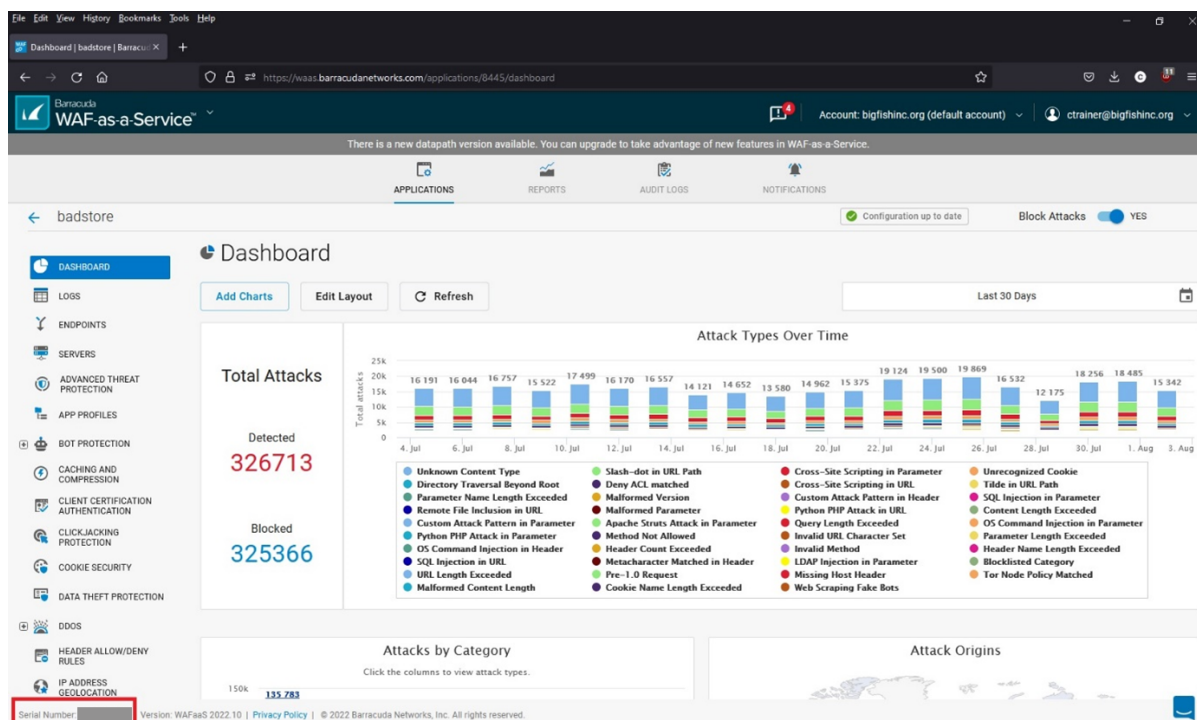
File Edit View History Bookmarks Tools Help

Dashboard | badstore | Barracuda ×  +

https://waas.barracudanetworks.com/applications/8445/dashboard

Barracuda
WAF-as-a-Service

4

Account: bigfishinc.org (default account)

ctrainer@bigfishinc.org

There is a new datapath version available. You can upgrade to take advantage of new features in WAF-as-a-Service.

APPLICATIONS
REPORTS
AUDIT LOGS
NOTIFICATIONS

← badstore

Configuration up to date

Block Attacks YES

DASHBOARD
LOGS
ENDPOINTS
SERVERS
ADVANCED THREAT PROTECTION
APP PROFILES
BOT PROTECTION
CACHING AND COMPRESSION
CLIENT CERTIFICATION AUTHENTICATION
CLICKJACKING PROTECTION
COOKIE SECURITY
DATA THEFT PROTECTION
DDOS
HEADER ALLOW/DENY RULES
IP ADDRESS GEOLOCATION

Dashboard

Add Charts
Edit Layout
Refresh

Last 30 Days

Total Attacks

Detected
326713

Blocked
325366

Attack Types Over Time

25k
20k
15k
10k
5k
0

Total attacks

16 191 16 044 16 757 15 522 17 499 16 170 16 557 14 121 14 652 13 580 14 962 15 375 19 124 19 500 19 869 16 532 12 175 18 256 18 485 15 342

4. Jul 6. Jul 8. Jul 10. Jul 12. Jul 14. Jul 16. Jul 18. Jul 20. Jul 22. Jul 24. Jul 26. Jul 28. Jul 30. Jul 1. Aug 3. Aug

Unknown Content Type
Directory Traversal Beyond Root
Parameter Name Length Exceeded
Remote File Inclusion in URL
Custom Attack Pattern in Parameter
Python PHP Attack in Parameter
OS Command Injection in Header
SQL Injection in URL
URL Length Exceeded
Malformed Content Length
Slash-dot in URL Path
Deny ACL matched
Malformed Version
Malformed Parameter
Apache Struts Attack in Parameter
Method Not Allowed
Header Count Exceeded
Metacharacter Matched in Header
Pre-1.0 Request
Cookie Name Length Exceeded
Cross-Site Scripting in Parameter
Cross-Site Scripting in URL
Custom Attack Pattern in Header
Python PHP Attack in URL
Query Length Exceeded
Invalid URL Character Set
Invalid Method
LDAP Injection in Parameter
Missing Host Header
Web Scraping Fake Bots
Unrecognized Cookie
Tilde in URL Path
SQL Injection in Parameter
Content Length Exceeded
OS Command Injection in Parameter
Parameter Length Exceeded
Header Name Length Exceeded
Blocklisted Category
Tor Node Policy Matched

Attacks by Category

Click the columns to view attack types.

150k
135 783

Attack Origins

Serial Number: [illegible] Version: WAFaaS 2022.10 | Privacy Policy | © 2022 Barracuda Networks, Inc. All rights reserved.